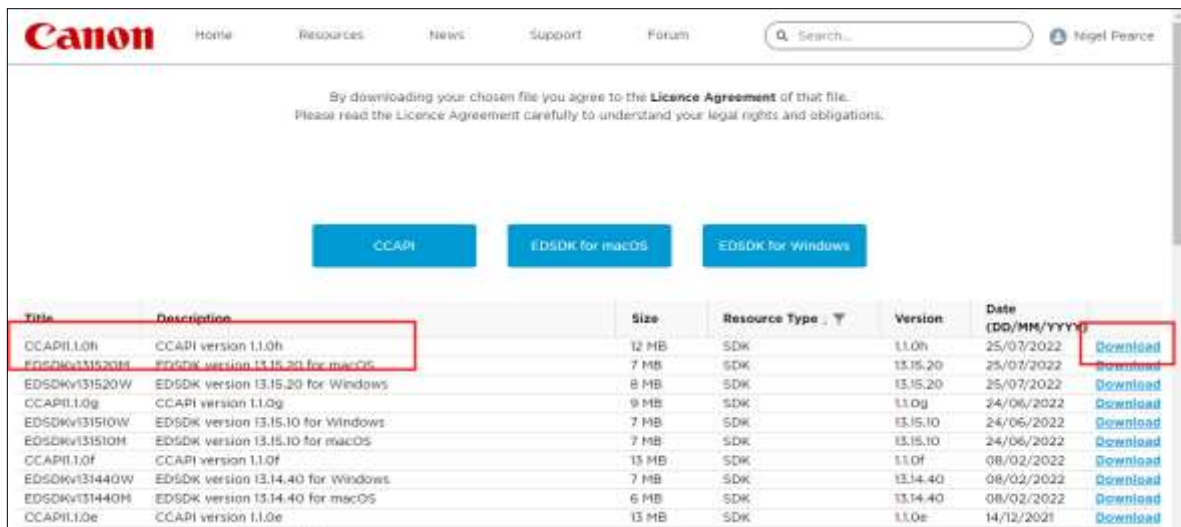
Canon Home Resources News Support Forum Search... Nigel Pearce

By downloading your chosen file you agree to the **Licence Agreement** of that file.
Please read the Licence Agreement carefully to understand your legal rights and obligations.

CCAPI EDSDK for macOS EDSDK for Windows

| Title | Description | Size | Resource Type | Version | Date (DD/MM/YYYY) | |
|---|---|---|---|---|---|---|
| CCAPI1.1.0h | CCAPI version 1.1.0h | 12 MB | SDK | 1.1.0h | 25/07/2022 | Download |
| EDSDKv131520M | EDSDK version 13.15.20 for macOS | 7 MB | SDK | 13.15.20 | 25/07/2022 | Download |
| EDSDKv131520W | EDSDK version 13.15.20 for Windows | 8 MB | SDK | 13.15.20 | 25/07/2022 | Download |
| CCAPI1.1.0g | CCAPI version 1.1.0g | 9 MB | SDK | 1.1.0g | 24/06/2022 | Download |
| EDSDKv131510W | EDSDK version 13.15.10 for Windows | 7 MB | SDK | 13.15.10 | 24/06/2022 | Download |
| EDSDKv131510M | EDSDK version 13.15.10 for macOS | 7 MB | SDK | 13.15.10 | 24/06/2022 | Download |
| CCAPI1.1.0f | CCAPI version 1.1.0f | 13 MB | SDK | 1.1.0f | 08/02/2022 | Download |
| EDSDKv131440W | EDSDK version 13.14.40 for Windows | 7 MB | SDK | 13.14.40 | 08/02/2022 | Download |
| EDSDKv131440M | EDSDK version 13.14.40 for macOS | 6 MB | SDK | 13.14.40 | 08/02/2022 | Download |
| CCAPI1.1.0e | CCAPI version 1.1.0e | 13 MB | SDK | 1.1.0e | 14/12/2021 | Download |